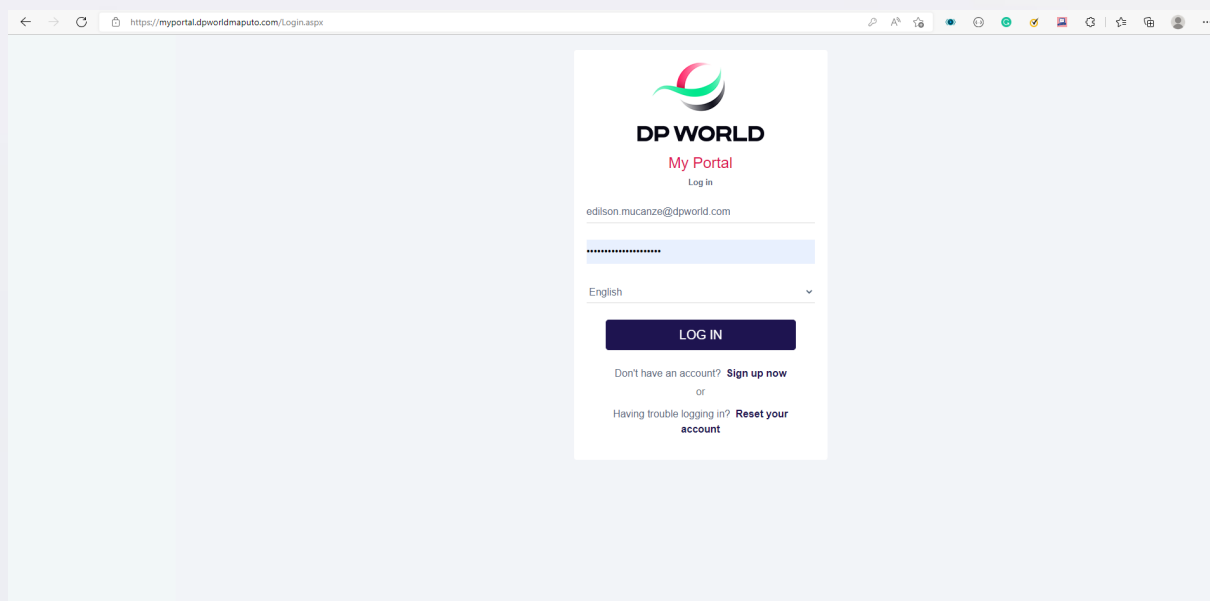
https://myportal.dpworldmaputo.com/Login.aspx

DP WORLD
My Portal
Log in

edilson.mucanze@dpworld.com

••••••••••••••••••••••

English

LOG IN

Don't have an account? Sign up now
or
Having trouble logging in? Reset your account